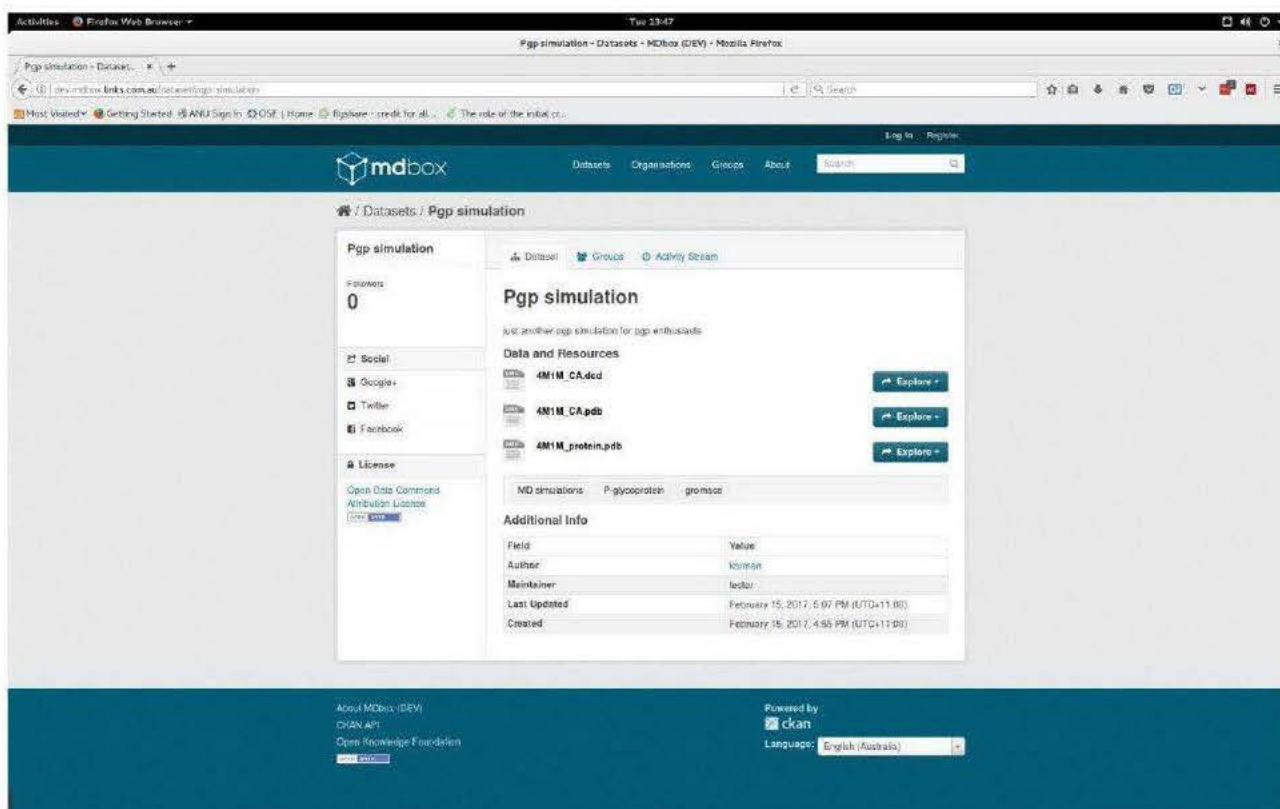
Activities Firefox Web Browser ▾

Tue 13:47

Pgp simulation - Datasets - MDbox (DEV) - Mozilla Firefox

Pgp simulation - Dataset... ×

dev.mdbox.links.com.au/dataset/pgp-simulation

Search

Most Visited ▾ Getting Started ANU Sign In OSF | Home figshare - credit for all... The role of the initial cr...

Log in Register

mdbox

Datasets Organisations Groups About Search

/ Datasets / Pgp simulation

Pgp simulation

Followers
0

Social
Google+
Twitter
Facebook

License
Open Data Commons Attribution License

Dataset Groups Activity Stream

Pgp simulation

just another pgp simulation for pgp enthusiasts

Data and Resources

4M1M_CA.dcd Explore ▾

4M1M_CA.pdb Explore ▾

4M1M_protein.pdb Explore ▾

MD simulations P-glycoprotein gromacs

Additional Info

| Field | Value |
|---|---|
| Author | karmen |
| Maintainer | tester |
| Last Updated | February 15, 2017, 5:07 PM (UTC+11:00) |
| Created | February 15, 2017, 4:55 PM (UTC+11:00) |

About MDbox (DEV)
CKAN API
Open Knowledge Foundation

Powered by
ckan

Language: English (Australia)